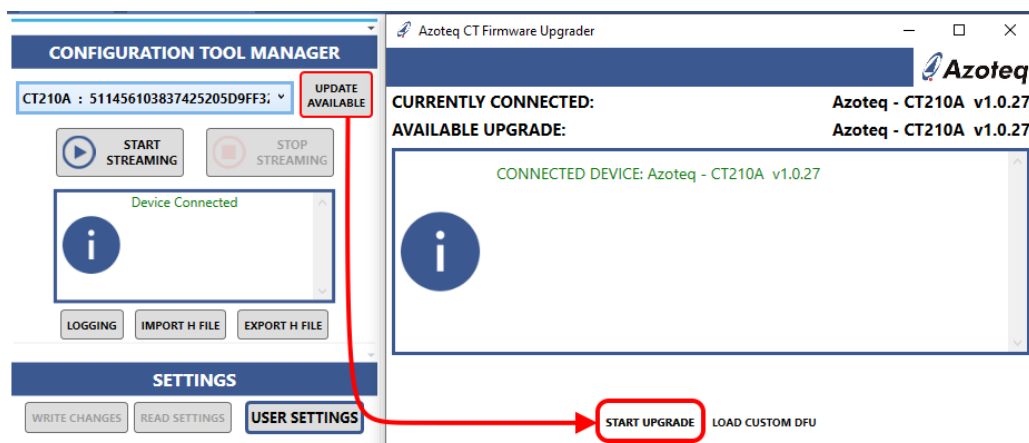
CONFIGURATION TOOL MANAGER

CT210A : 5114561038374252O5D9FF3?

UPDATE AVAILABLE

START STREAMING

STOP STREAMING

Device Connected

i

LOGGING

IMPORT H FILE

EXPORT H FILE

SETTINGS

WRITE CHANGES

READ SETTINGS

USER SETTINGS

Azoteq CT Firmware Upgrader

Azoteq

CURRENTLY CONNECTED: Azoteq - CT210A v1.0.27

AVAILABLE UPGRADE: Azoteq - CT210A v1.0.27

CONNECTED DEVICE: Azoteq - CT210A v1.0.27

i

START UPGRADE

LOAD CUSTOM DFU